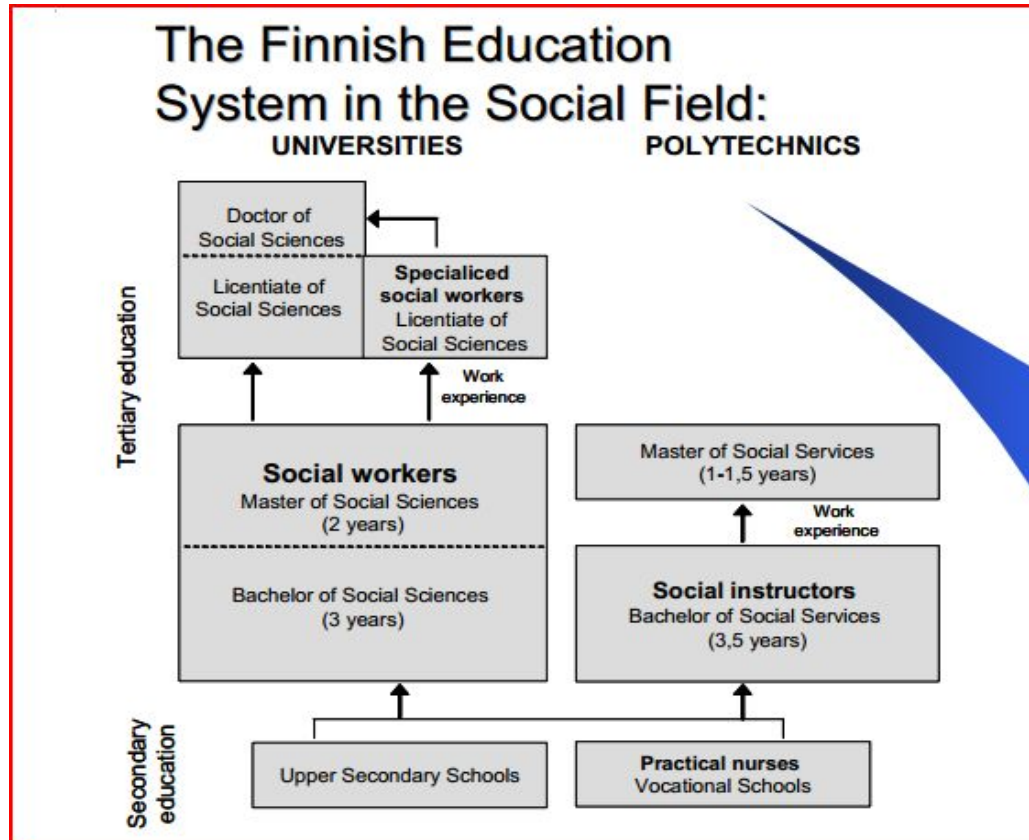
The Finnish Education System in the Social Field:

UNIVERSITIES

POLYTECHNICS

Tertiary education

Doctor of Social Sciences

Licentiate of Social Sciences

Specialiced social workers
Licentiate of Social Sciences

Work experience

Social workers
Master of Social Sciences
(2 years)

Bachelor of Social Sciences
(3 years)

Master of Social Services
(1-1,5 years)

Work experience

Social instructors
Bachelor of Social Services
(3,5 years)

Secondary education

Upper Secondary Schools

Practical nurses
Vocational Schools